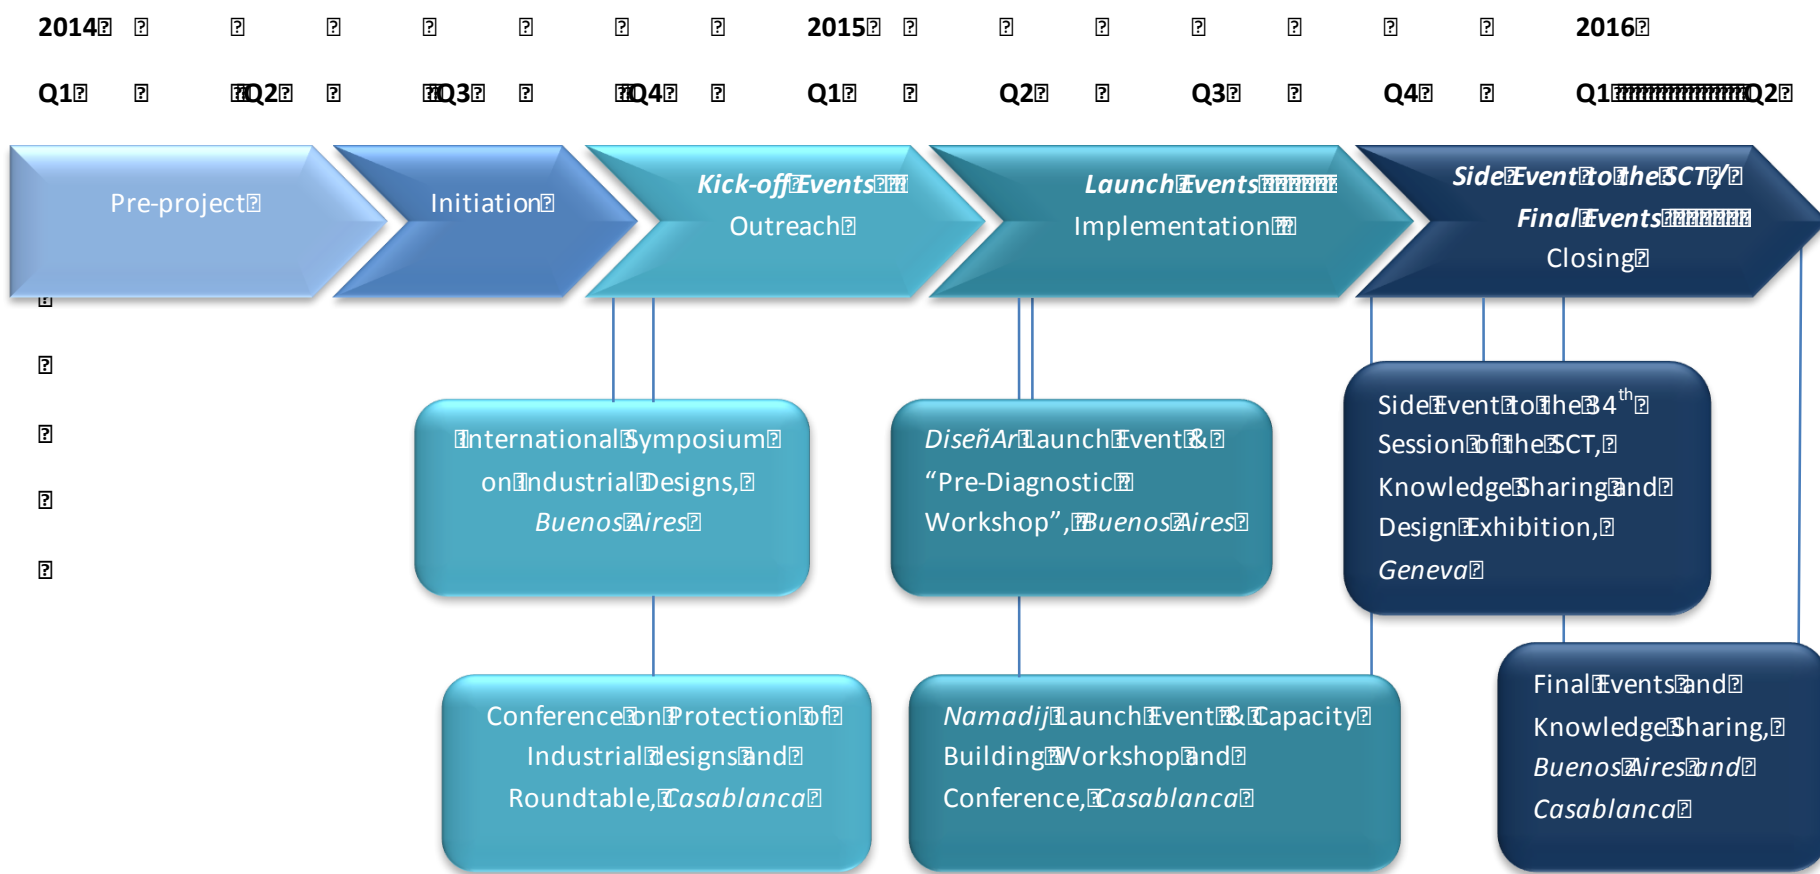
2014 Q1 Q2 Q3 Q4 2015 Q1 Q2 Q3 Q4 2016 Q1 Q2

Pre-project

Initiation

*Kick-off Events*
Outreach

*Launch Events*
Implementation

*Side Event to the SCT / Final Events*
Closing

International Symposium on Industrial Designs, *Buenos Aires*

Conference on Protection of Industrial designs and Roundtable, *Casablanca*

*DiseñAr* Launch Event & "Pre-Diagnostic Workshop", *Buenos Aires*

*Namadij* Launch Event & Capacity Building Workshop and Conference, *Casablanca*

Side Event to the 34$^{th}$ Session of the SCT, Knowledge Sharing and Design Exhibition, *Geneva*

Final Events and Knowledge Sharing, *Buenos Aires and Casablanca*